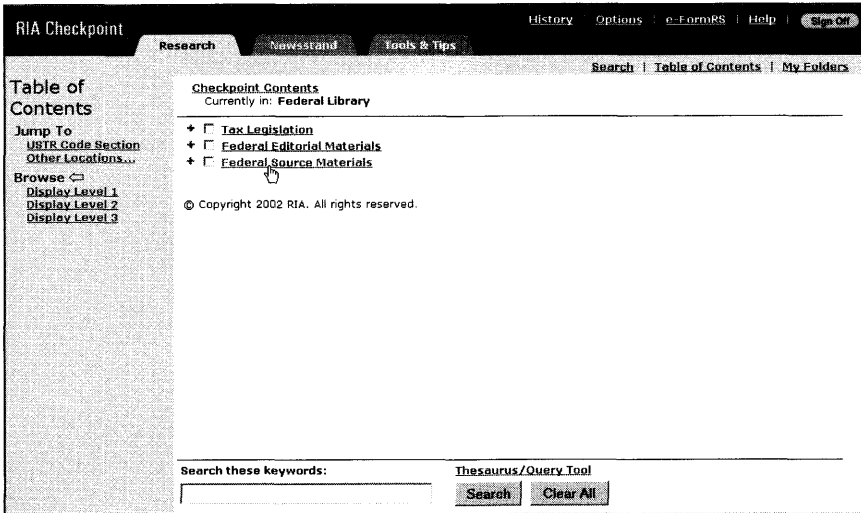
RIA Checkpoint

History | Options | e-FormRS | Help | Sign Off

Research | Newsstand | Tools & Tips

Search | Table of Contents | My Folders

Table of Contents

Jump To
USTR Code Section
Other Locations...

Browse
Display Level 1
Display Level 2
Display Level 3

Checkpoint Contents
Currently in: Federal Library

+ Tax Legislation
+ Federal Editorial Materials
+ Federal Source Materials

© Copyright 2002 RIA. All rights reserved.

Search these keywords:

Thesaurus/Query Tool

Search | Clear All